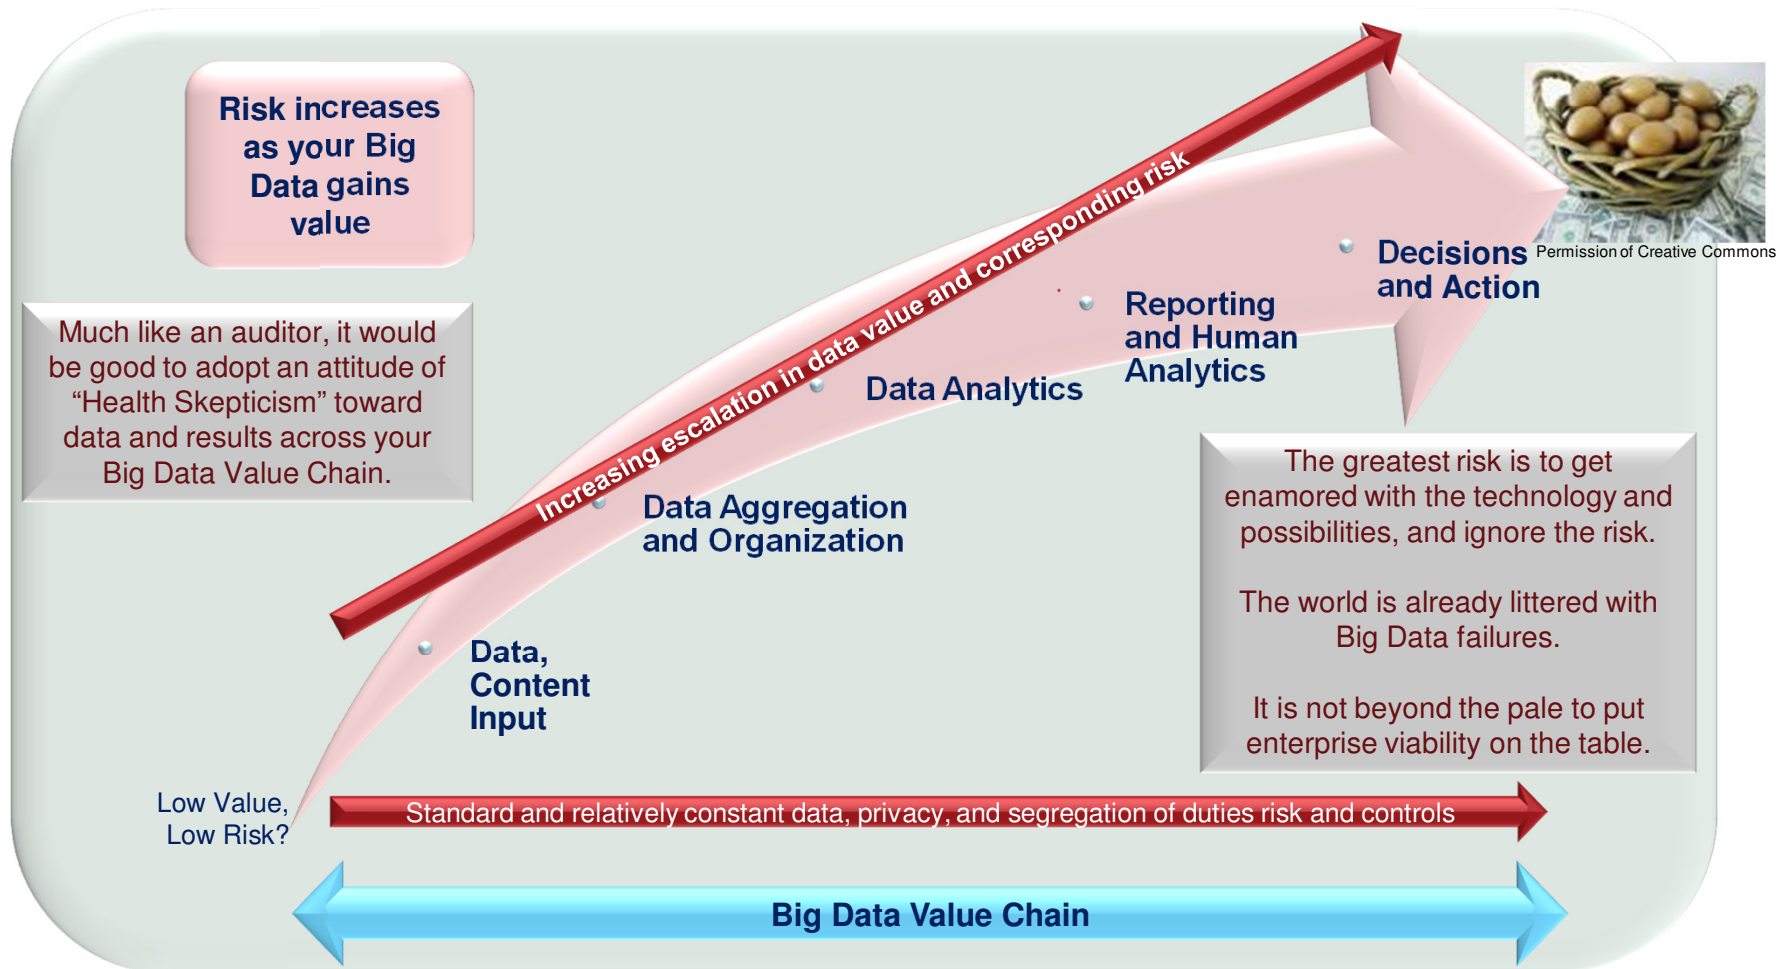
Risk increases as your Big Data gains value

Much like an auditor, it would be good to adopt an attitude of “Health Skepticism” toward data and results across your Big Data Value Chain.

Increasing escalation in data value and corresponding risk

Permission of Creative Commons

Decisions and Action

Reporting and Human Analytics

Data Analytics

Data Aggregation and Organization

Data, Content Input

The greatest risk is to get enamored with the technology and possibilities, and ignore the risk.

The world is already littered with Big Data failures.

It is not beyond the pale to put enterprise viability on the table.

Low Value, Low Risk?

Standard and relatively constant data, privacy, and segregation of duties risk and controls

Big Data Value Chain